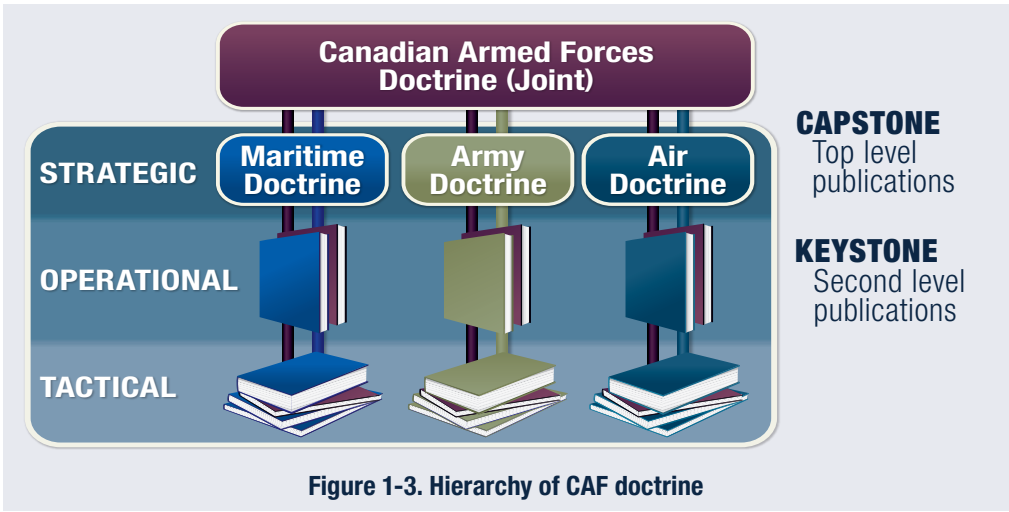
Canadian Armed Forces Doctrine (Joint)

STRATEGIC

Maritime Doctrine

Army Doctrine

Air Doctrine

OPERATIONAL

TACTICAL

CAPSTONE
Top level publications

KEYSTONE
Second level publications

Figure 1-3. Hierarchy of CAF doctrine